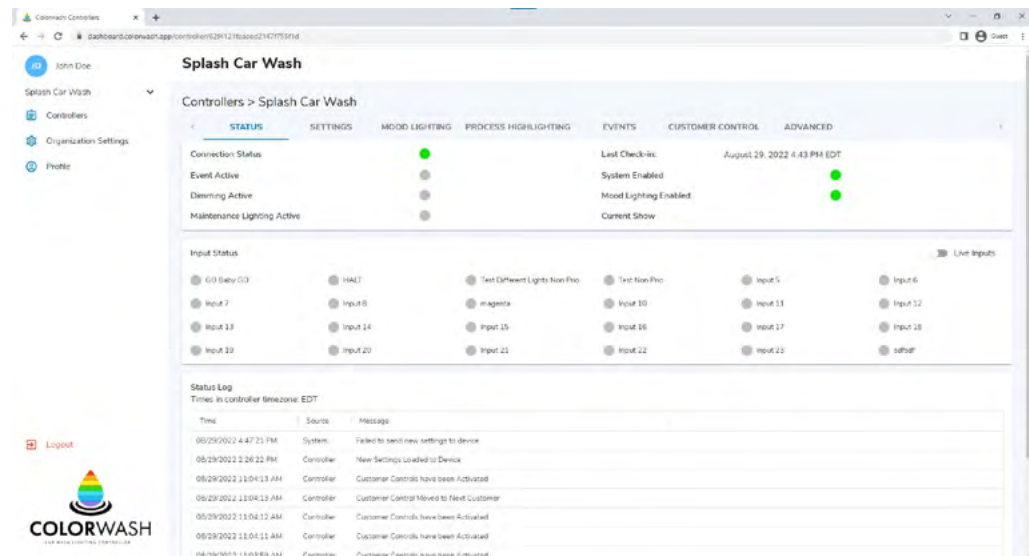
Colorwash Controllers × +

dashboard.colorwash.app/controller/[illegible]

Guest

JD John Doe

Splash Car Wash

Controllers

Organization Settings

Profile

Logout

COLORWASH

Splash Car Wash

Controllers > Splash Car Wash

STATUS SETTINGS MOOD LIGHTING PROCESS HIGHLIGHTING EVENTS CUSTOMER CONTROL ADVANCED

Connection Status

Event Active

Dimming Active

Maintenance Lighting Active

Last Check-in: August 29, 2022 4:43 PM EDT

System Enabled

Mood Lighting Enabled

Current Show

Input Status

Live Inputs

GO Baby GO

HALT

Test Different Lights Non Pro

Test Non Pro

Input 5

Input 6

Input 7

Input 8

magenta

Input 10

Input 11

Input 12

Input 13

Input 14

Input 15

Input 16

Input 17

Input 18

Input 19

Input 20

Input 21

Input 22

Input 23

sdfsdf

Status Log

Times in controller timezone: EDT

| Time | Source | Message |
|---|---|---|
| 08/29/2022 4:47:21 PM | System | Failed to send new settings to device |
| 08/29/2022 2:26:22 PM | Controller | New Settings Loaded to Device |
| 08/29/2022 11:04:13 AM | Controller | Customer Controls have been Activated |
| 08/29/2022 11:04:13 AM | Controller | Customer Control Moved to Next Customer |
| 08/29/2022 11:04:12 AM | Controller | Customer Controls have been Activated |
| 08/29/2022 11:04:11 AM | Controller | Customer Controls have been Activated |
| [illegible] | Controller | Customer Controls have been Activated |